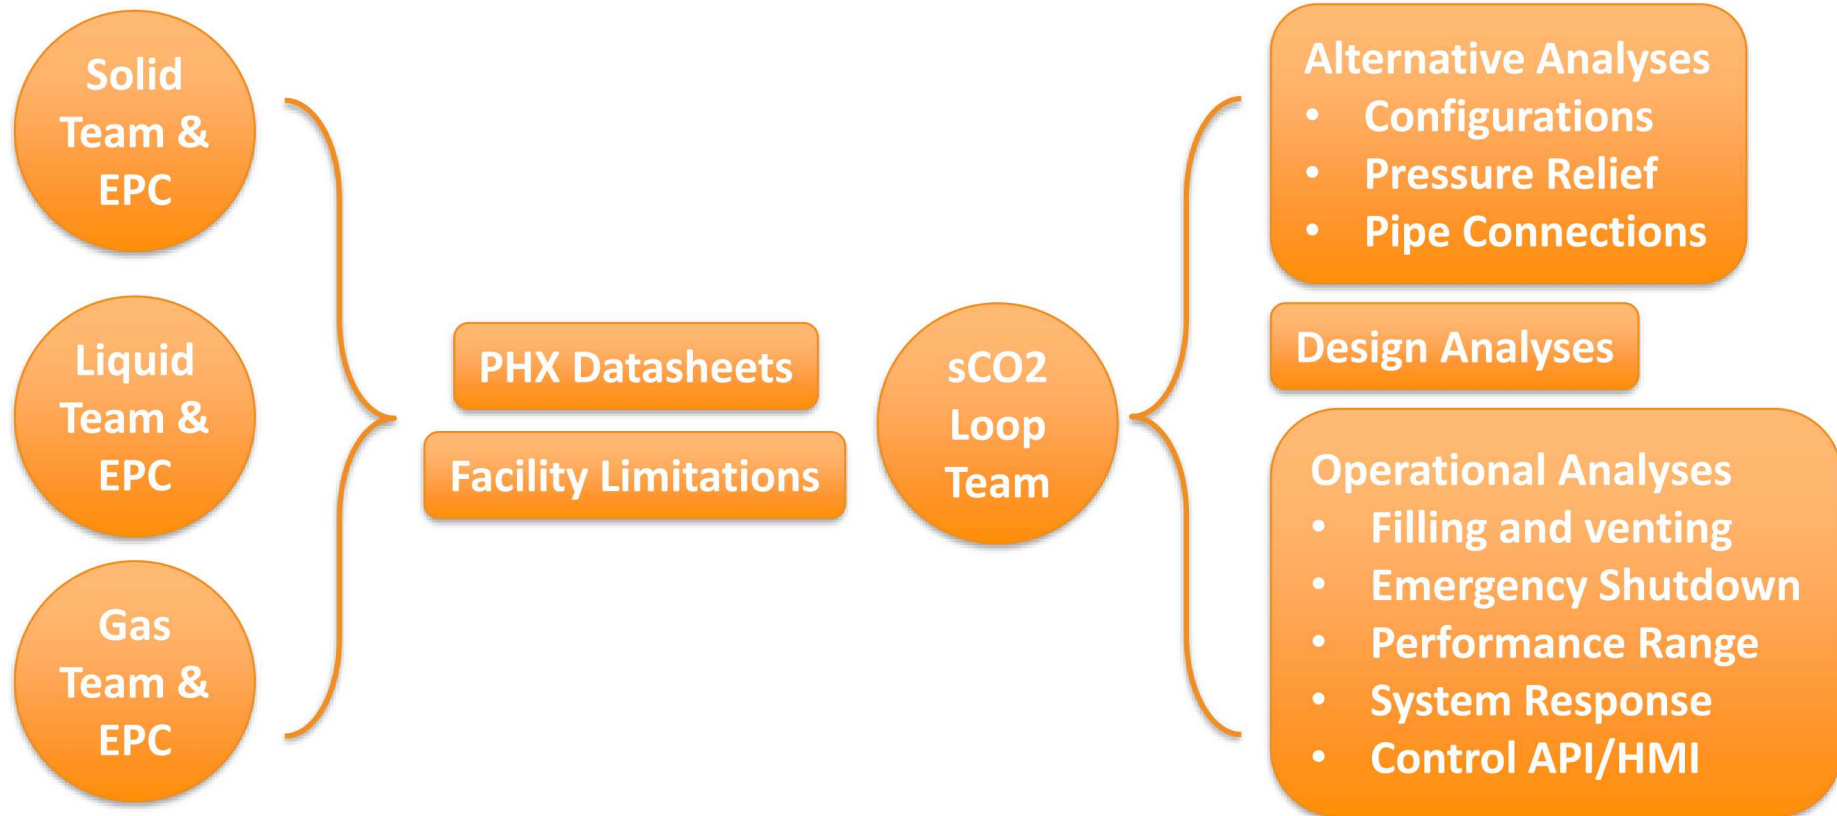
Solid Team & EPC

Liquid Team & EPC

Gas Team & EPC

PHX Datasheets

Facility Limitations

sCO2 Loop Team

Alternative Analyses
- Configurations
- Pressure Relief
- Pipe Connections

Design Analyses

Operational Analyses
- Filling and venting
- Emergency Shutdown
- Performance Range
- System Response
- Control API/HMI